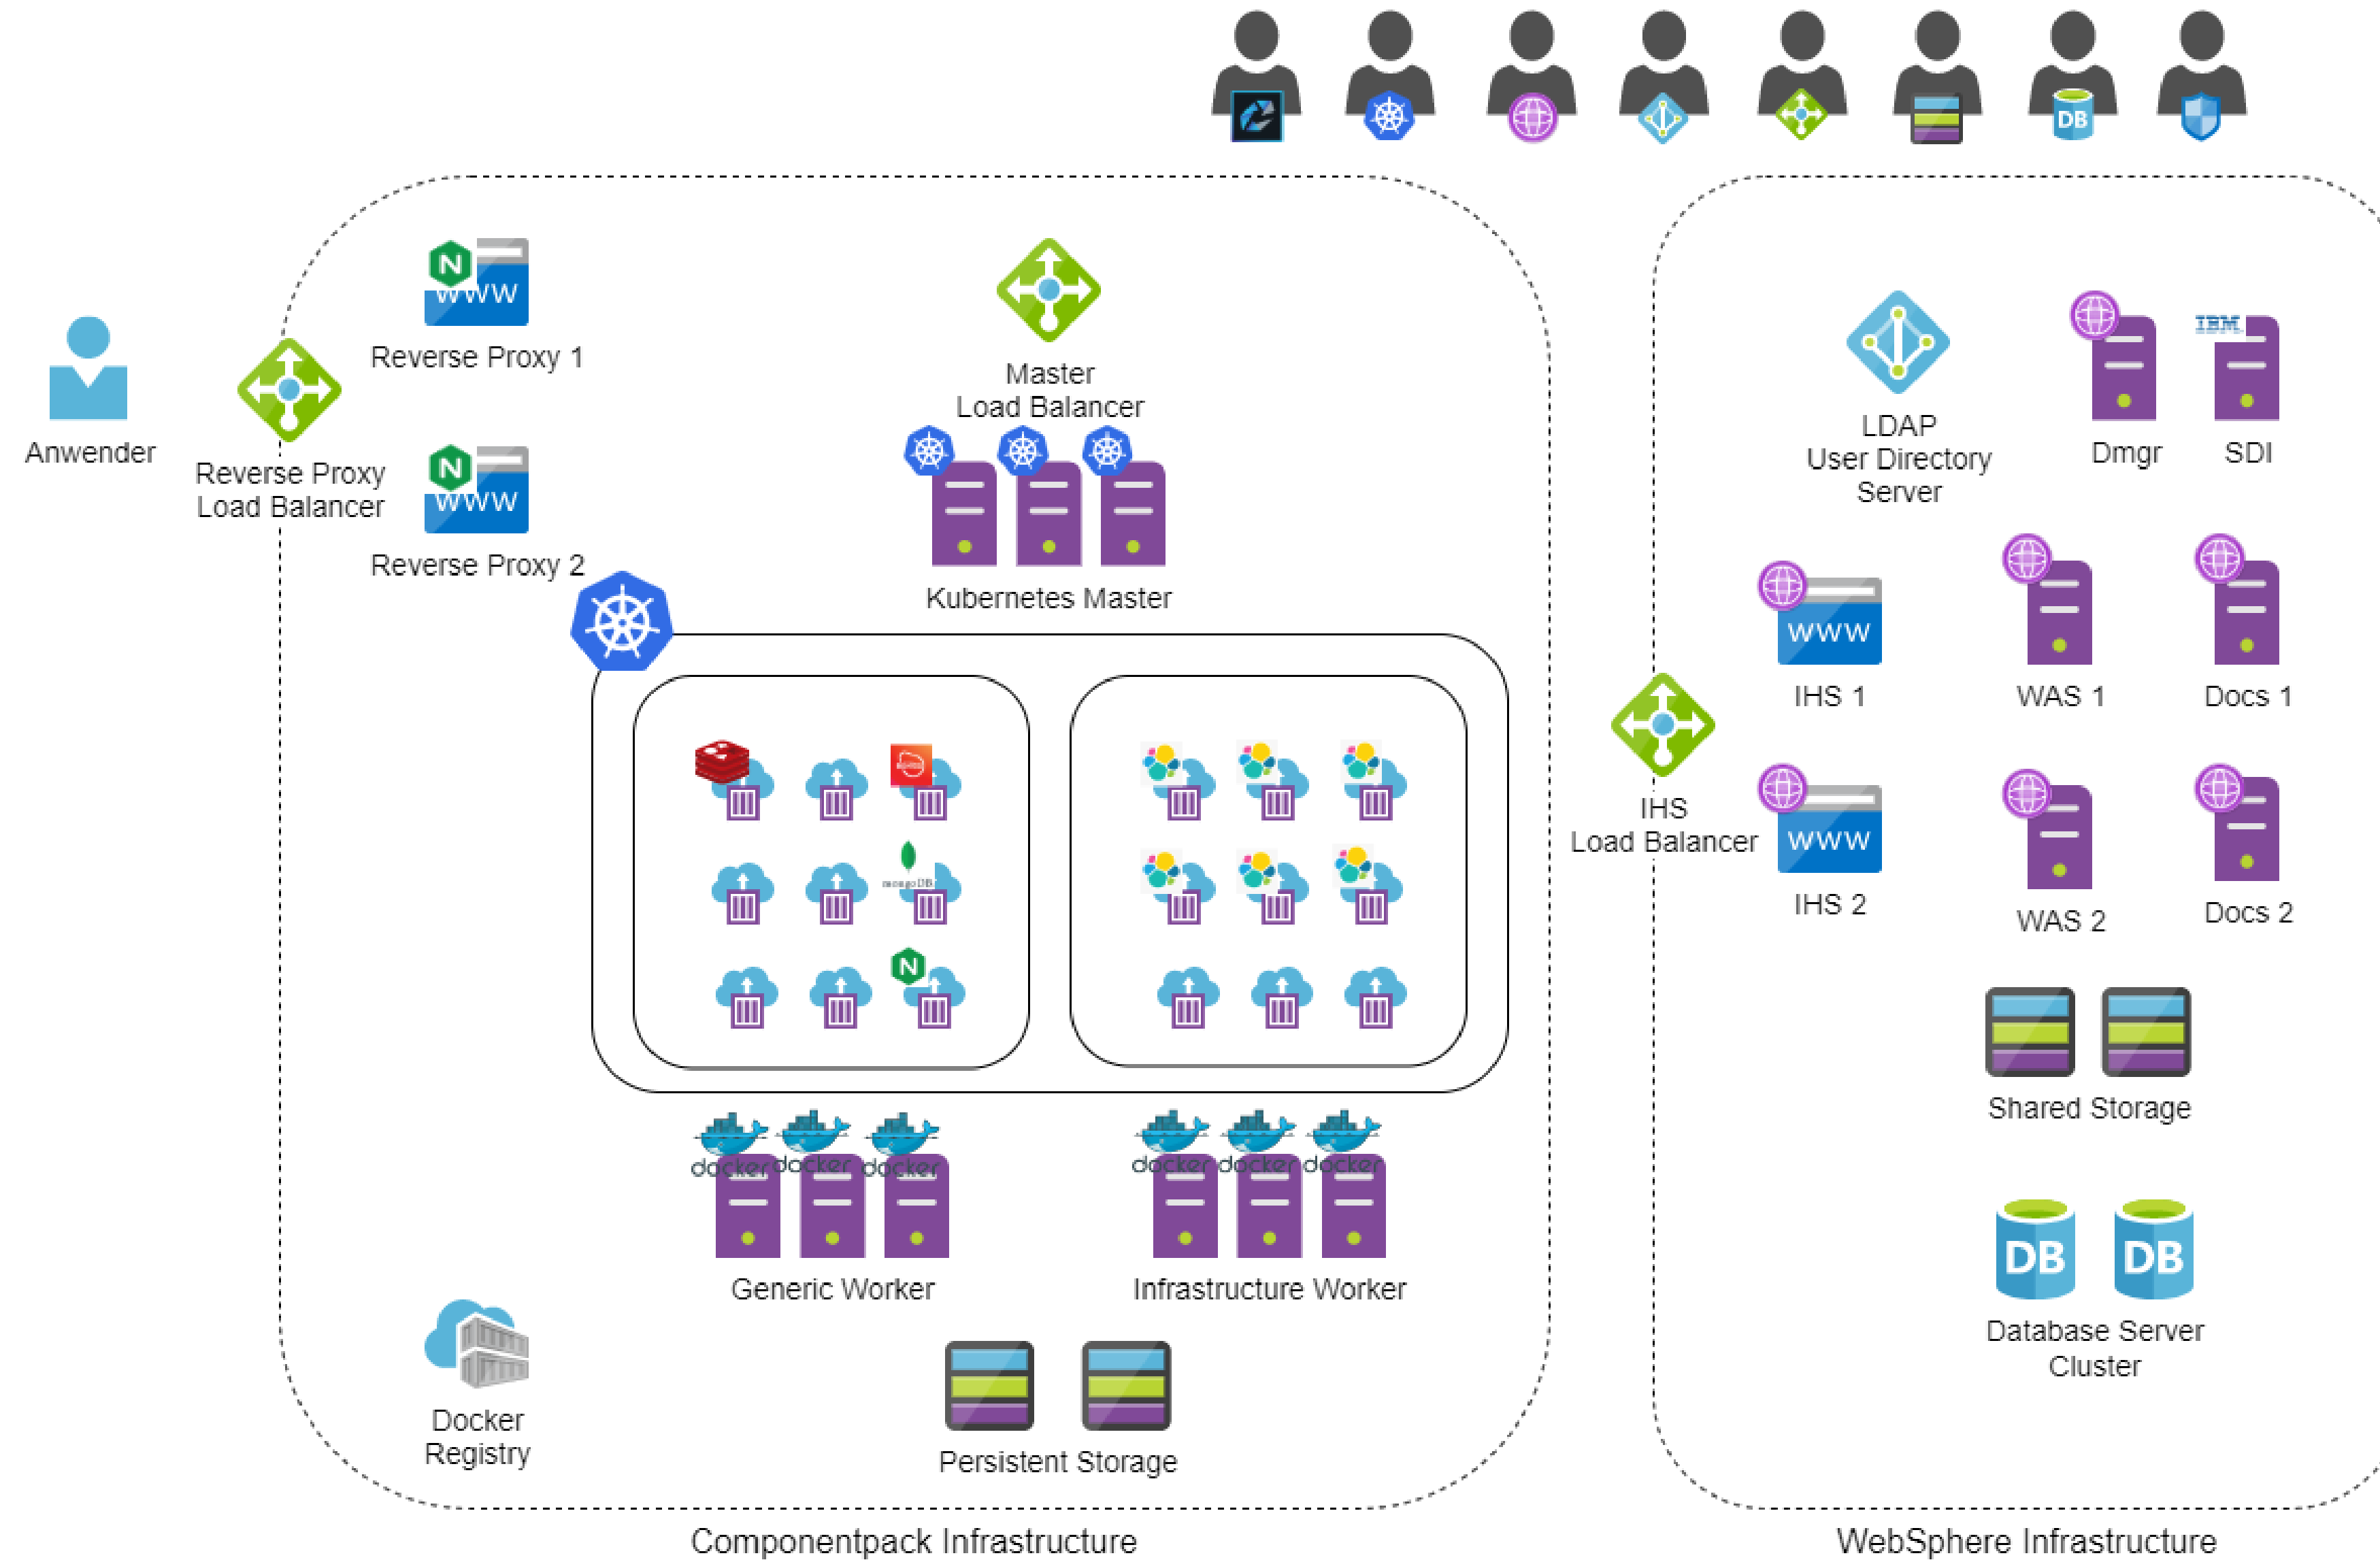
DB

Anwender

Reverse Proxy Load Balancer

N WWW
Reverse Proxy 1

N WWW
Reverse Proxy 2

Master Load Balancer

Kubernetes Master

mongoDB

N

docker docker docker
Generic Worker

docker docker docker
Infrastructure Worker

Docker Registry

Persistent Storage

Componentpack Infrastructure

LDAP User Directory Server

Dmgr

IBM
SDI

IHS Load Balancer

WWW
IHS 1

WAS 1

Docs 1

WWW
IHS 2

WAS 2

Docs 2

Shared Storage

DB DB
Database Server Cluster

WebSphere Infrastructure